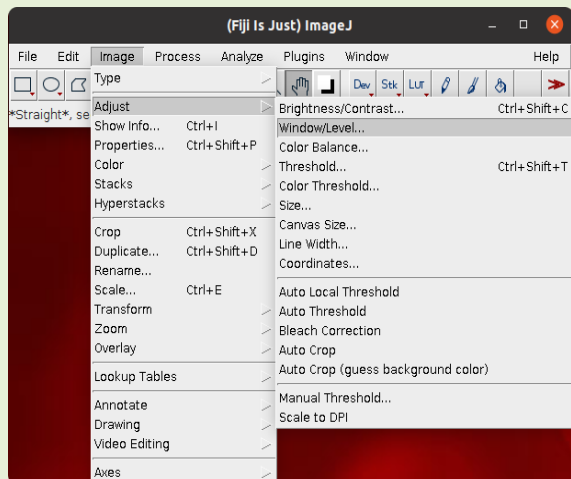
(Fiji Is Just) ImageJ

File Edit Image Process Analyze Plugins Window Help

Dev Stk LUT

*Straight*, se

Type
Adjust
Show Info... Ctrl+I
Properties... Ctrl+Shift+P
Color
Stacks
Hyperstacks
Crop Ctrl+Shift+X
Duplicate... Ctrl+Shift+D
Rename...
Scale... Ctrl+E
Transform
Zoom
Overlay
Lookup Tables
Annotate
Drawing
Video Editing
Axes

Brightness/Contrast... Ctrl+Shift+C
Window/Level...
Color Balance...
Threshold... Ctrl+Shift+T
Color Threshold...
Size...
Canvas Size...
Line Width...
Coordinates...
Auto Local Threshold
Auto Threshold
Bleach Correction
Auto Crop
Auto Crop (guess background color)
Manual Threshold...
Scale to DPI